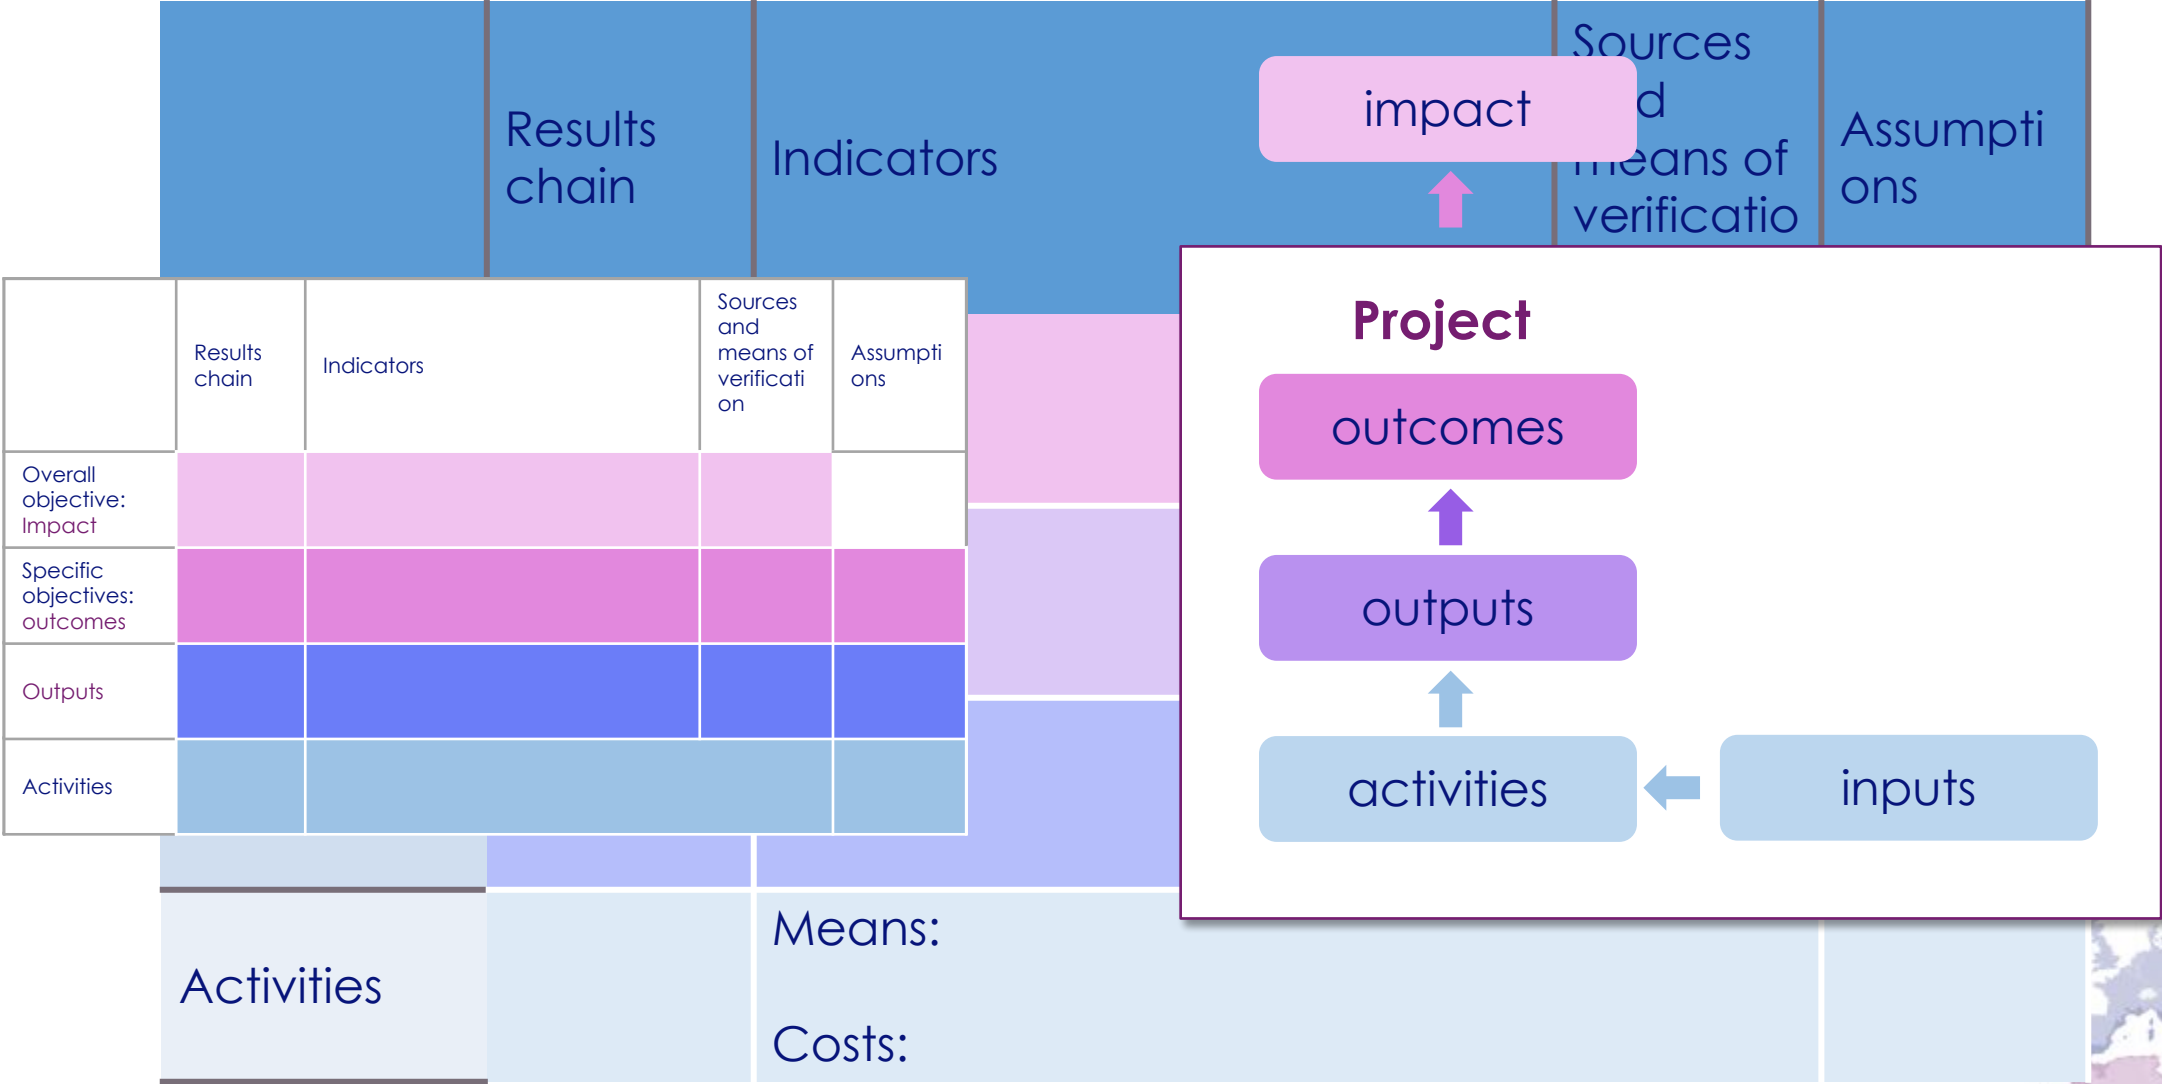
Results chain

Indicators

Sources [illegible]d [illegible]eans of verificatio

Assumptions

impact

|  | Results chain | Indicators | Sources and means of verification | Assumptions |
|---|---|---|---|---|
| Overall objective: Impact |  |  |  |  |
| Specific objectives: outcomes |  |  |  |  |
| Outputs |  |  |  |  |
| Activities |  |  |  |  |

Project

outcomes

outputs

activities

inputs

Activities

Means:

Costs: